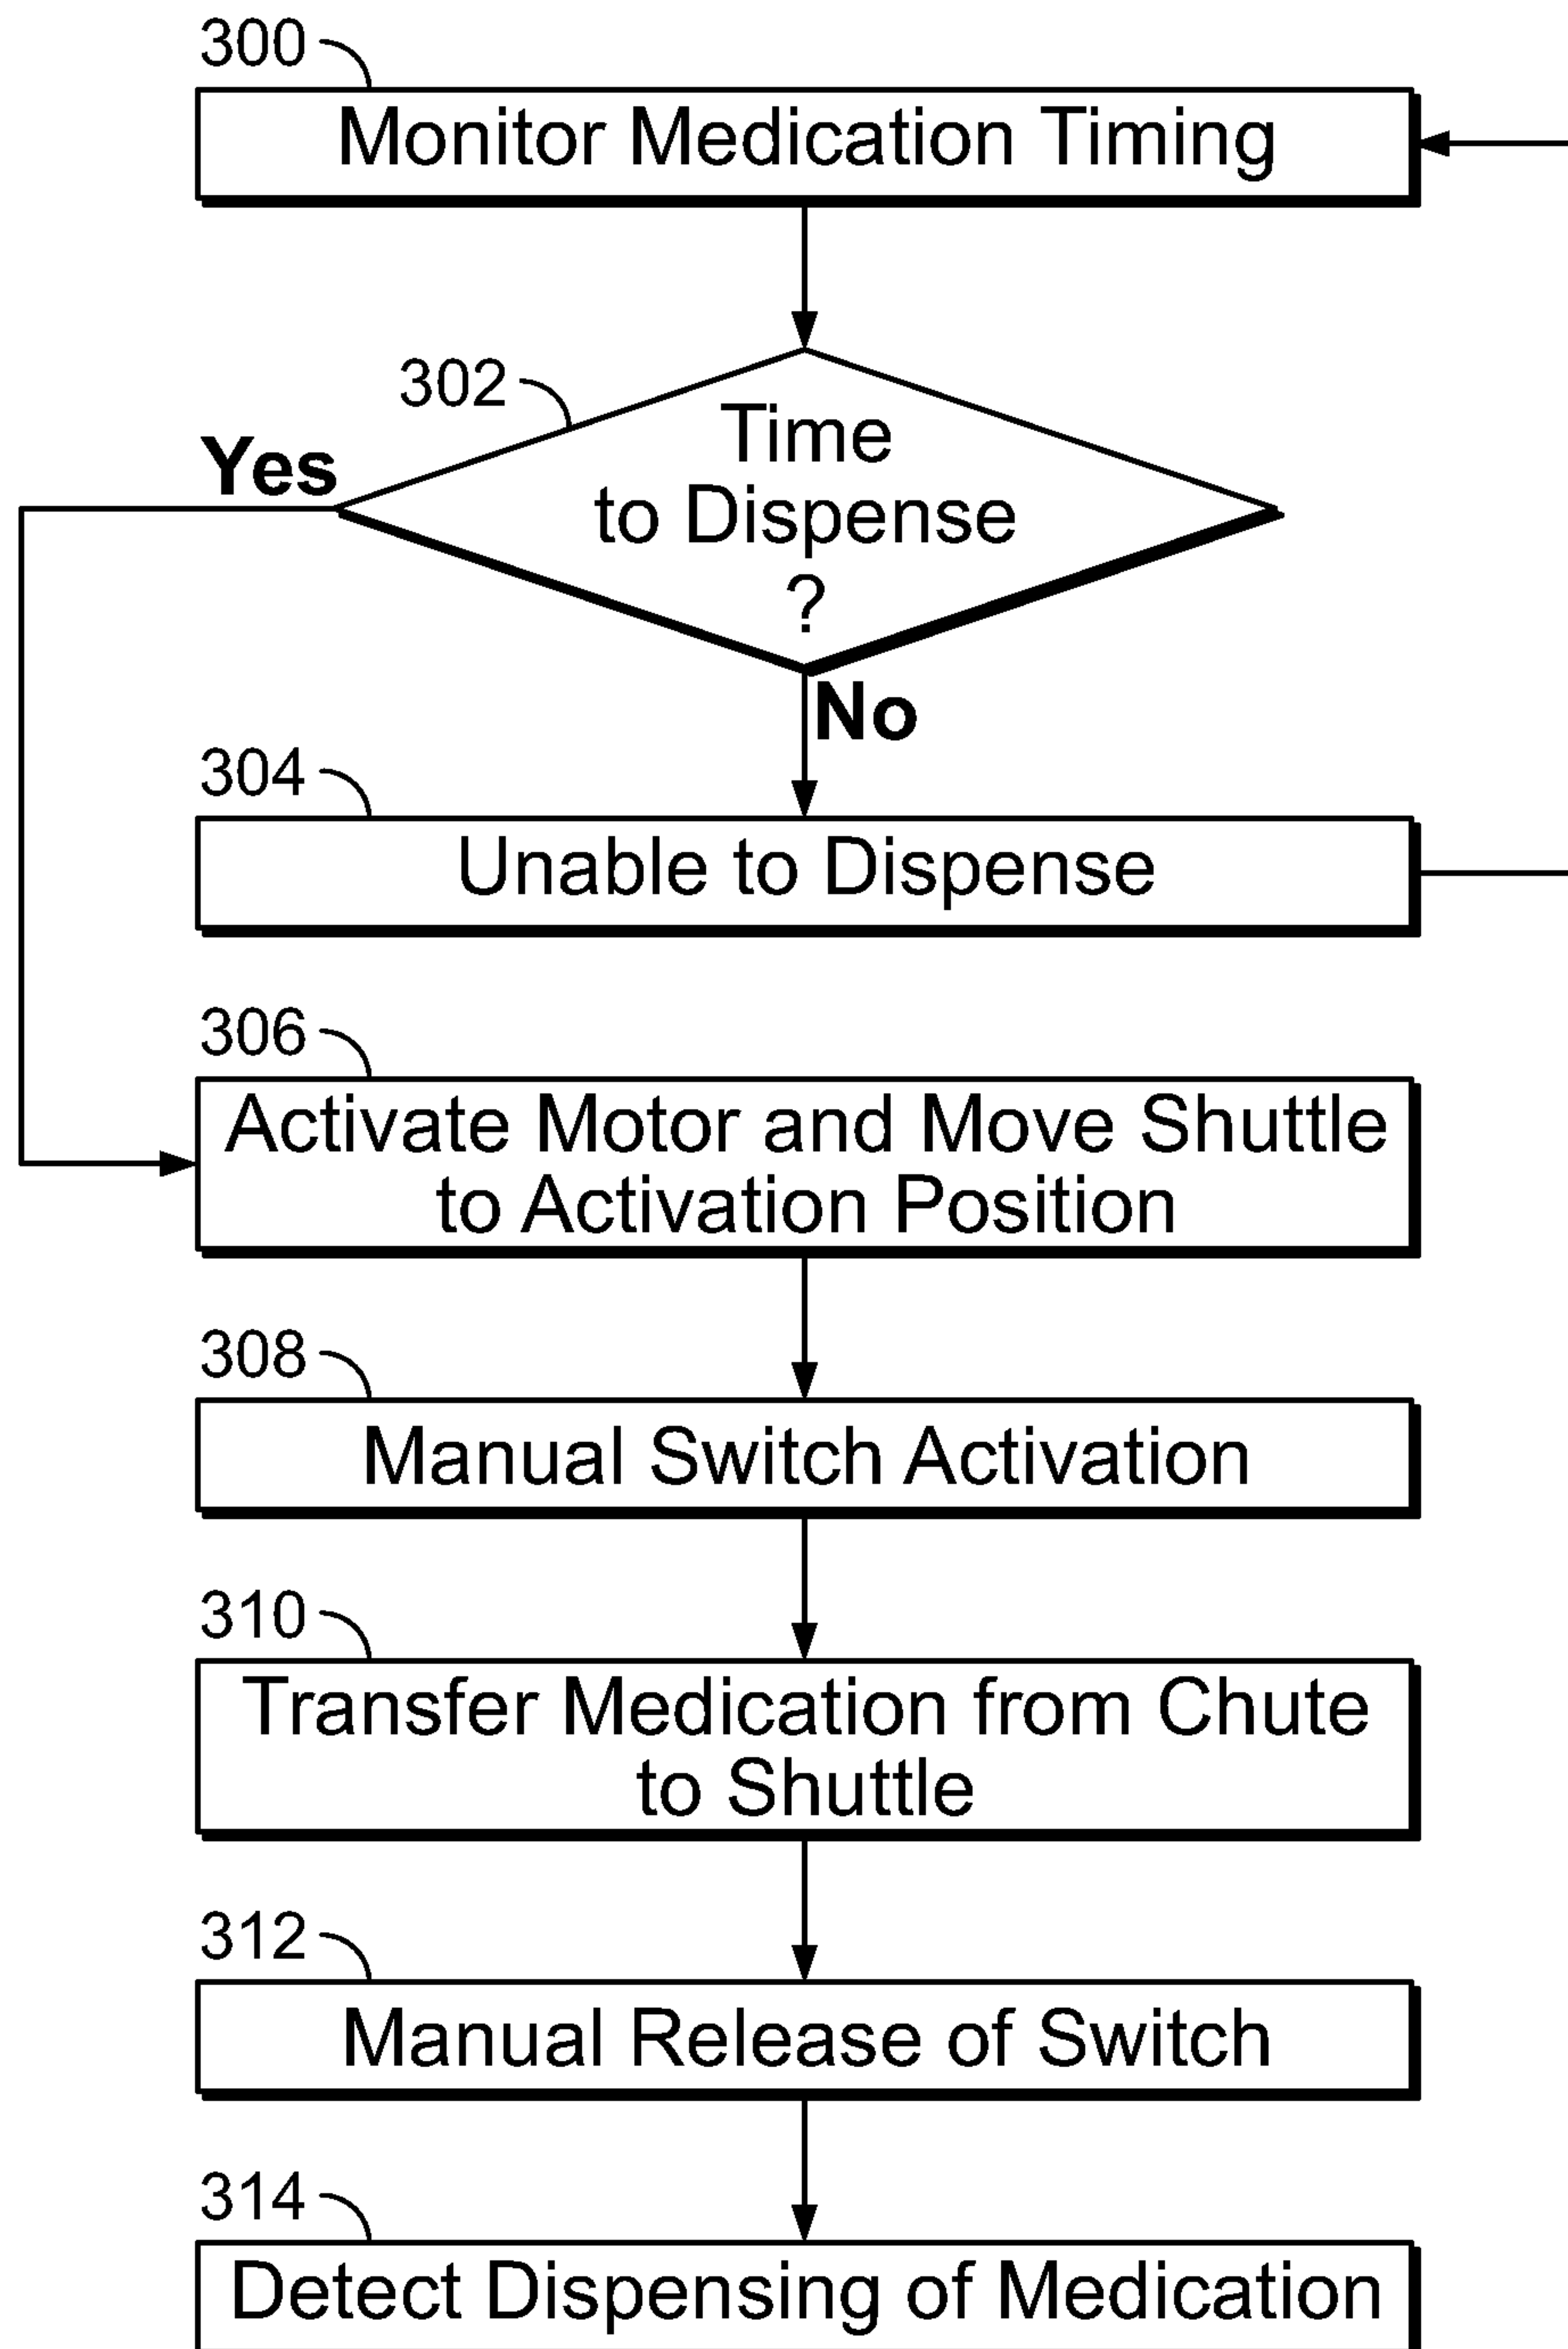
300
Monitor Medication Timing

302
Time to Dispense ?

Yes

No

304
Unable to Dispense

306
Activate Motor and Move Shuttle to Activation Position

308
Manual Switch Activation

310
Transfer Medication from Chute to Shuttle

312
Manual Release of Switch

314
Detect Dispensing of Medication